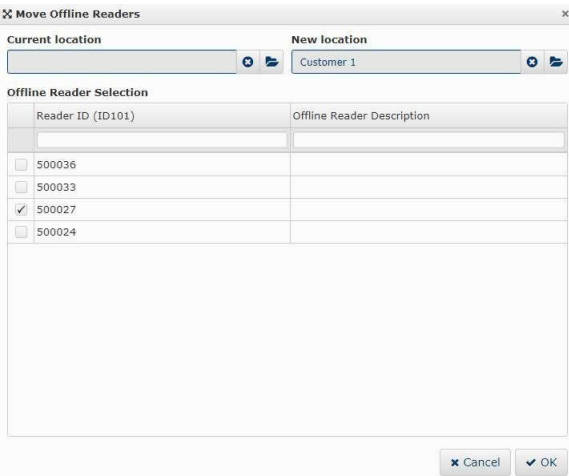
Move Offline Readers

×

Current location

New location

Customer 1

Offline Reader Selection

|  | Reader ID (ID101) | Offline Reader Description |
|---|---|---|
|  | 500036 |  |
|  | 500033 |  |
| ✓ | 500027 |  |
|  | 500024 |  |

Cancel

OK